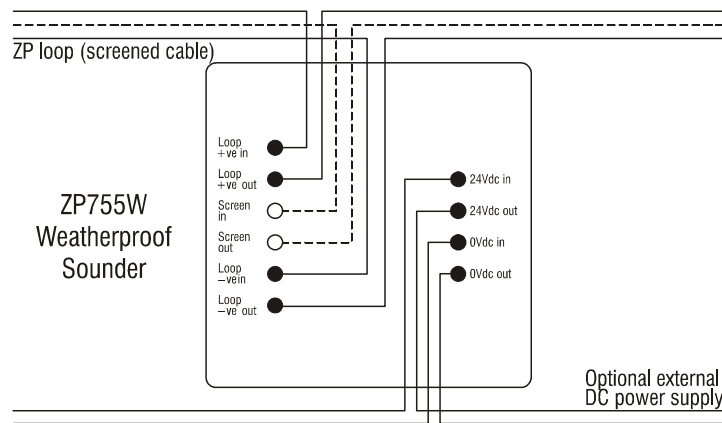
ZP loop (screened cable)

ZP755W Weatherproof Sounder

Loop +ve in

Loop +ve out

Screen in

Screen out

Loop –vein

Loop –ve out

24Vdc in

24Vdc out

0Vdc in

0Vdc out

Optional external DC power supply